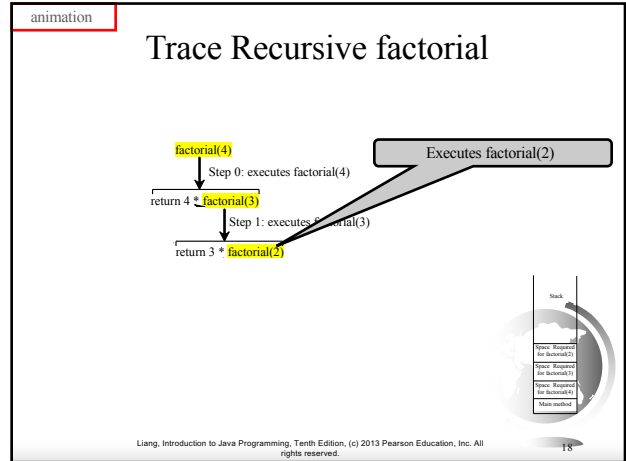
animation

Trace Recursive factorial

factorial(4)

Step 0: executes factorial(4)

return 4 * factorial(3)

Step 1: executes f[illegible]rial(3)

return 3 * factorial(2)

Executes factorial(2)

Stack

Space Required for factorial(2)

Space Required for factorial(3)

Space Required for factorial(4)

Main method

Liang, Introduction to Java Programming, Tenth Edition, (c) 2013 Pearson Education, Inc. All rights reserved.

18